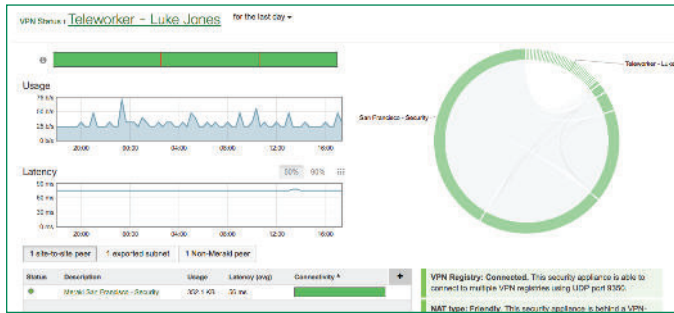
VPN Status : Teleworker - Luke Jones for the last day ▾

Usage

75 k/s
50 k/s
25 k/s
0 b/s

20:00 00:00 04:00 08:00 12:00 16:00

Latency

50% 90%

60 ms
40 ms
20 ms
0 ms

20:00 00:00 04:00 08:00 12:00 16:00

1 site-to-site peer 1 exported subnet 1 Non-Meraki peer

| Status | Description | Usage | Latency (avg) | Connectivity ▴ | + |
|---|---|---|---|---|---|
| ● | Meraki San Francisco - Security | 302.1 KB | 33 ms | | |

San Francisco - Security

Teleworker - Lu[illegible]

VPN Registry: Connected. This security appliance is able to connect to multiple VPN registries using UDP port 9350.

NAT type: Friendly. This security appliance is behind a VPN-